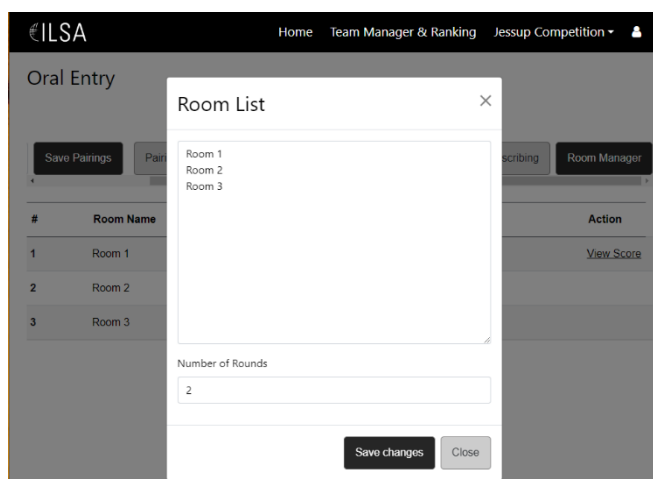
ILSA

Home Team Manager & Ranking Jessup Competition ▾

Oral Entry

Save Pairings Pairi

scribing Room Manager

| # | Room Name | Action |
|---|---|---|
| 1 | Room 1 | View Score |
| 2 | Room 2 | |
| 3 | Room 3 | |

Room List ×

Room 1
Room 2
Room 3

Number of Rounds

2

Save changes Close